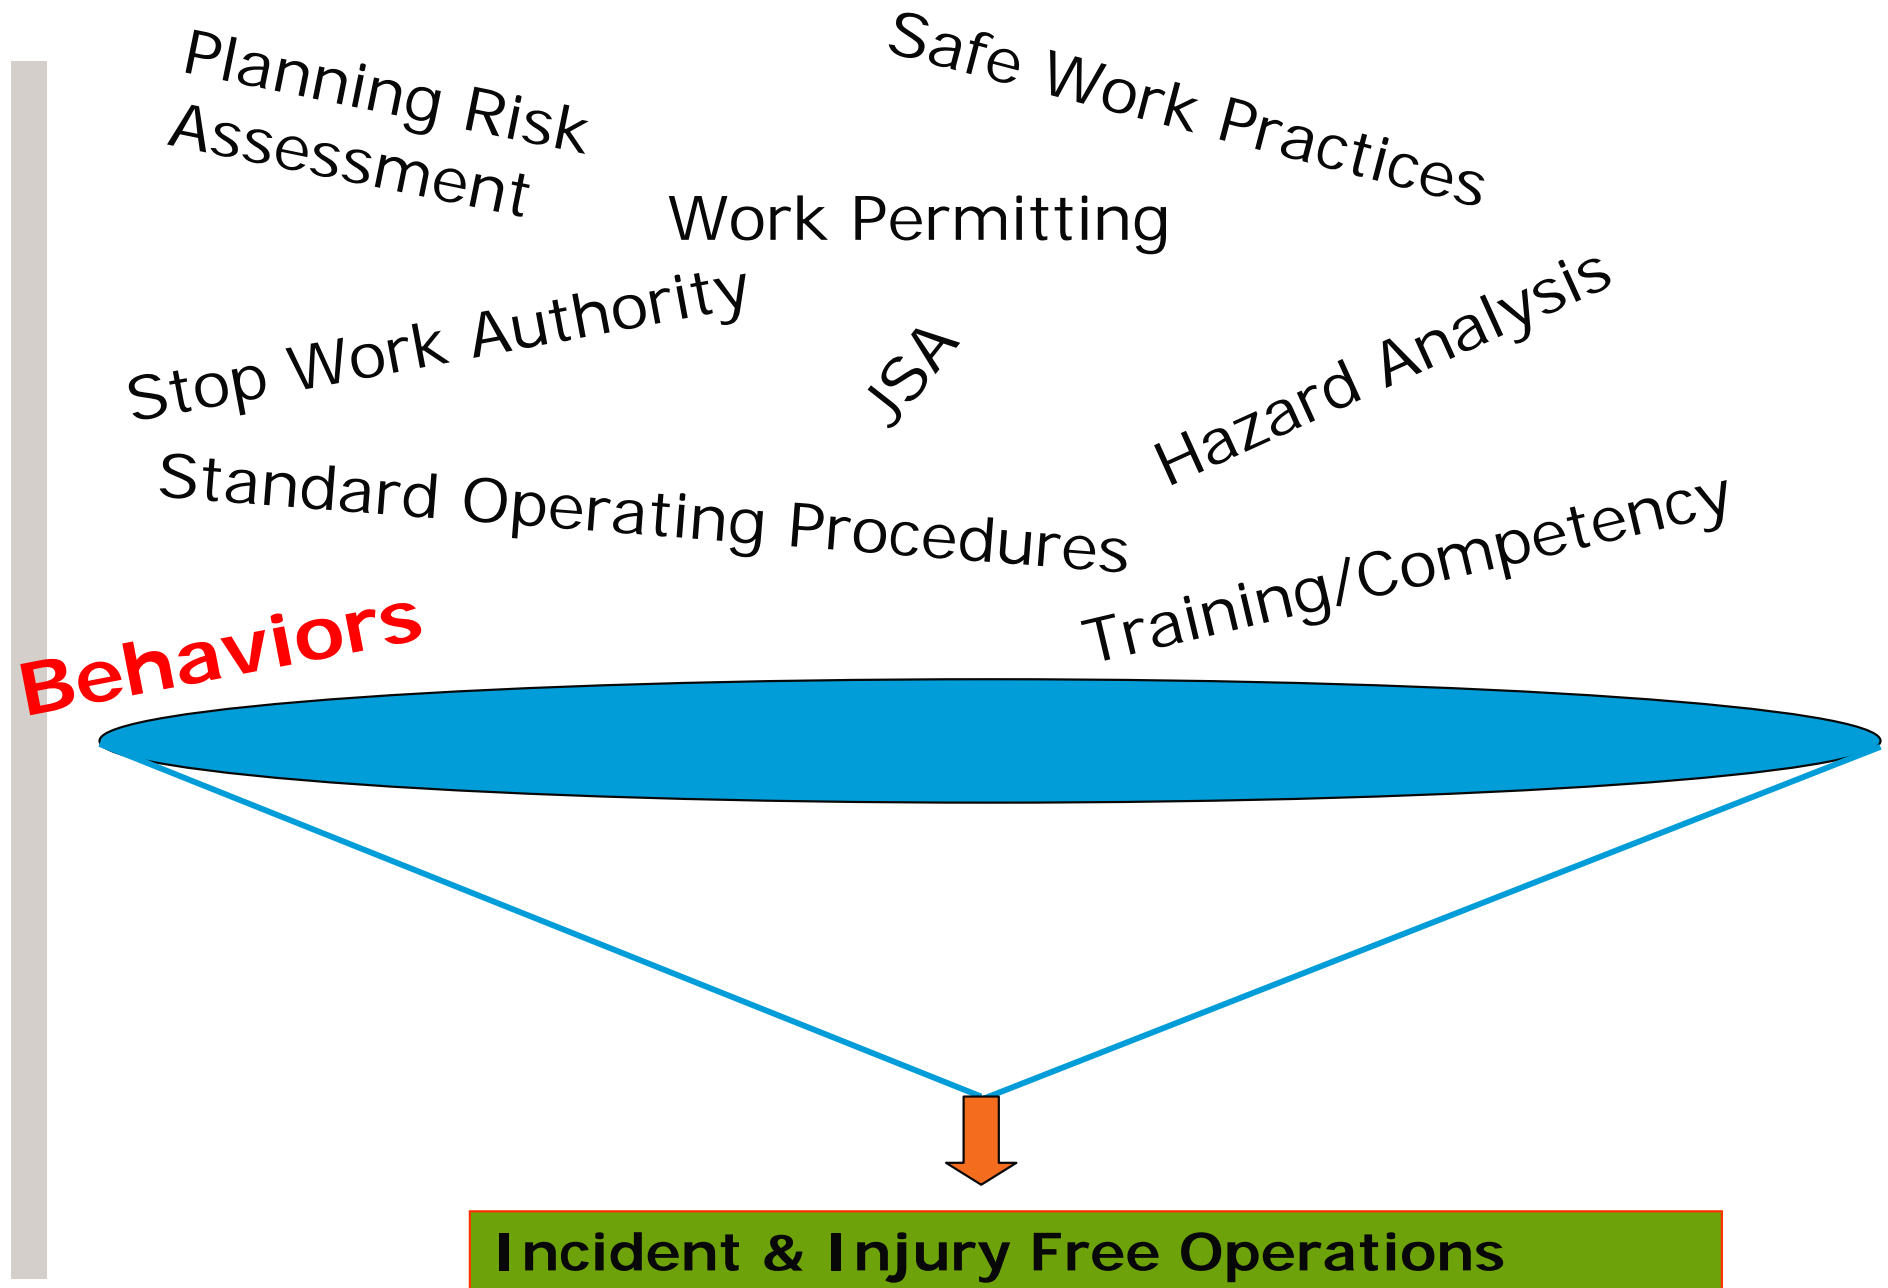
Planning Risk Assessment

Safe Work Practices

Work Permitting

Stop Work Authority

JSA

Hazard Analysis

Standard Operating Procedures

Training/Competency

Behaviors

Incident & Injury Free Operations